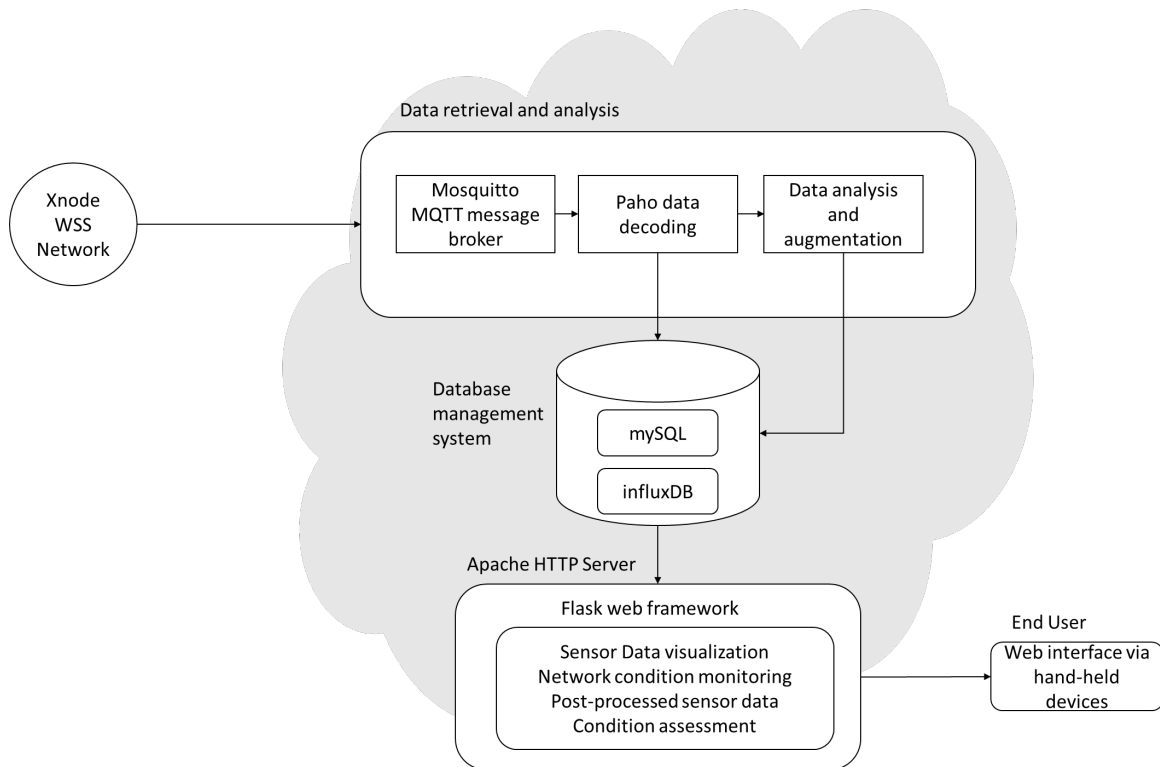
Data retrieval and analysis

Xnode WSS Network

Mosquitto MQTT message broker

Paho data decoding

Data analysis and augmentation

Database management system

mySQL

influxDB

Apache HTTP Server

Flask web framework

Sensor Data visualization
Network condition monitoring
Post-processed sensor data
Condition assessment

End User

Web interface via hand-held devices